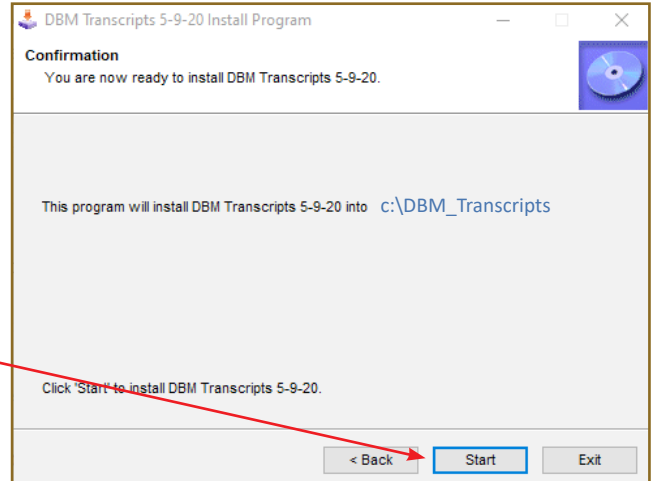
DBM Transcripts 5-9-20 Install Program

Confirmation

You are now ready to install DBM Transcripts 5-9-20.

This program will install DBM Transcripts 5-9-20 into c:\DBM_Transcripts

Click "Start" to install DBM Transcripts 5-9-20.

< Back

Start

Exit